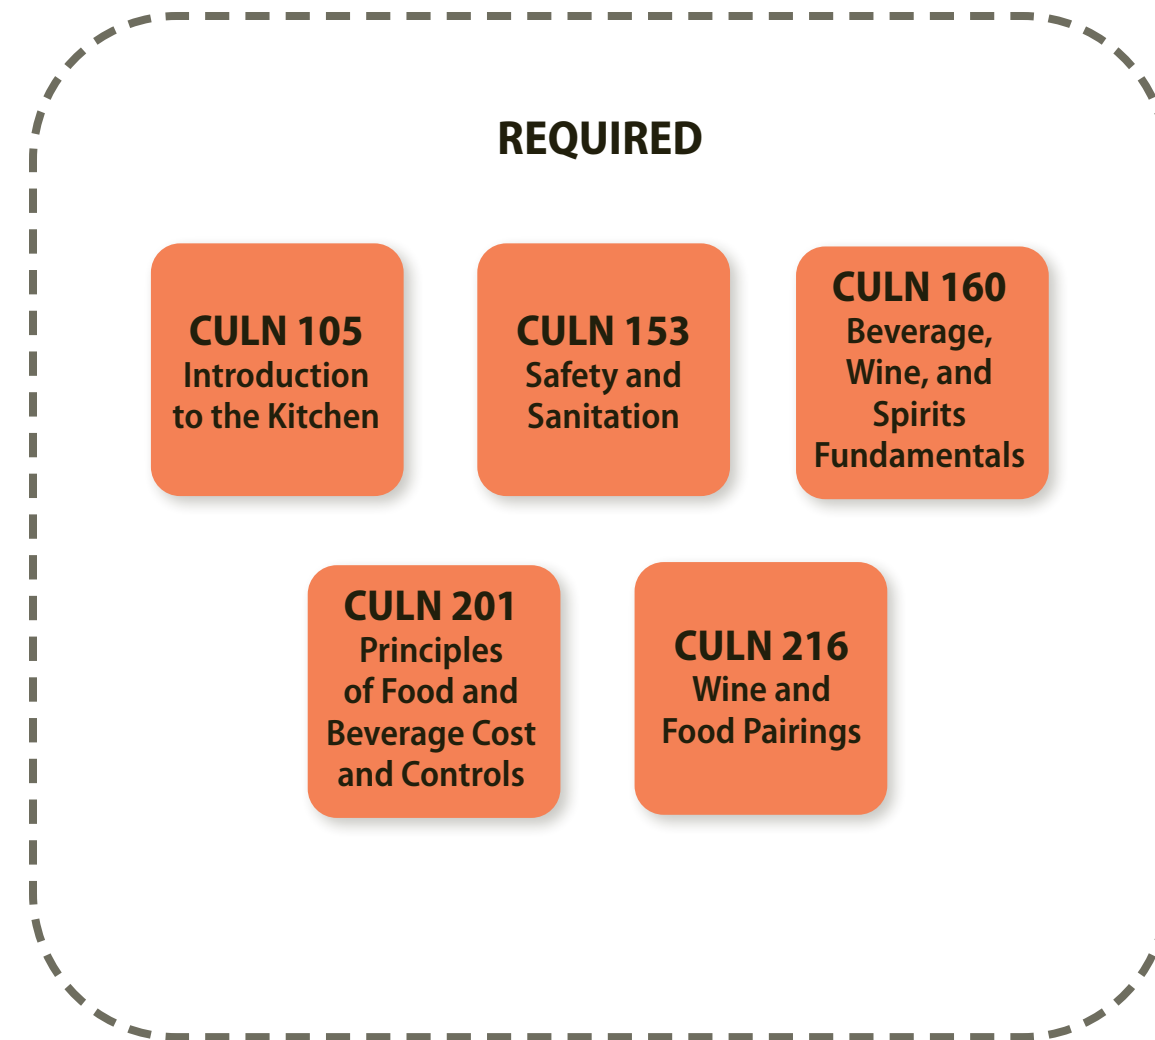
REQUIRED

CULN 105
Introduction to the Kitchen

CULN 153
Safety and Sanitation

CULN 160
Beverage, Wine, and Spirits Fundamentals

CULN 201
Principles of Food and Beverage Cost and Controls

CULN 216
Wine and Food Pairings